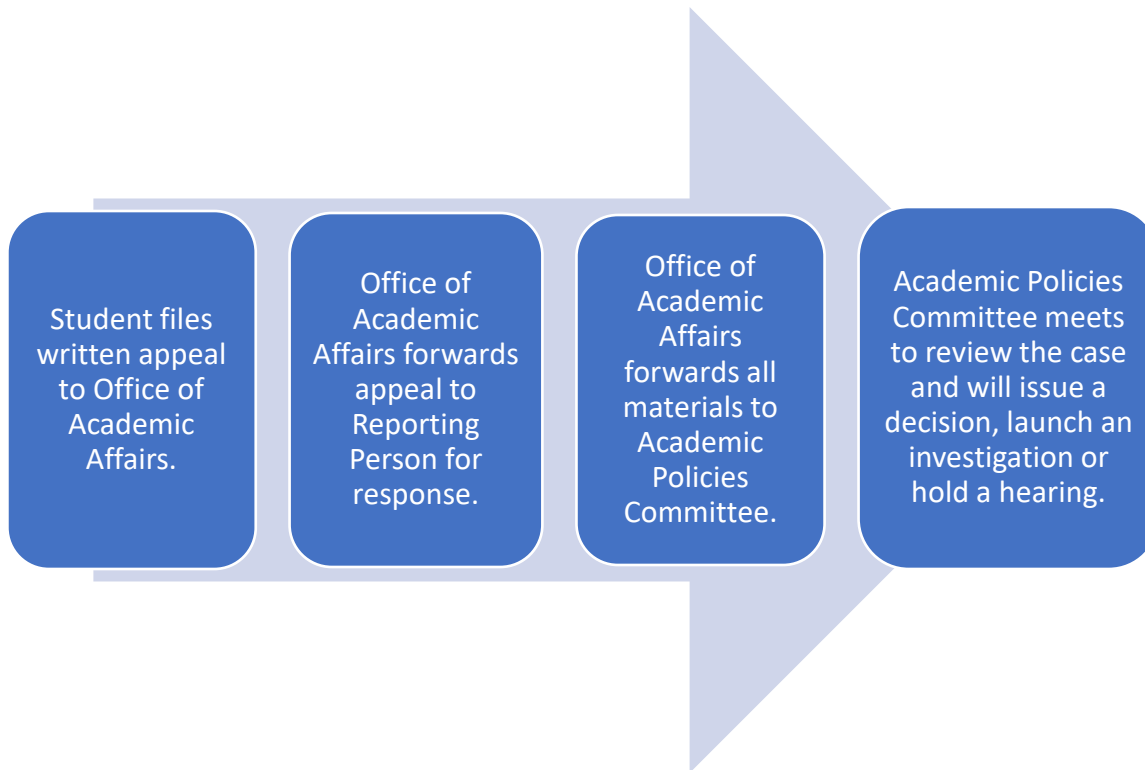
Student files written appeal to Office of Academic Affairs.

Office of Academic Affairs forwards appeal to Reporting Person for response.

Office of Academic Affairs forwards all materials to Academic Policies Committee.

Academic Policies Committee meets to review the case and will issue a decision, launch an investigation or hold a hearing.